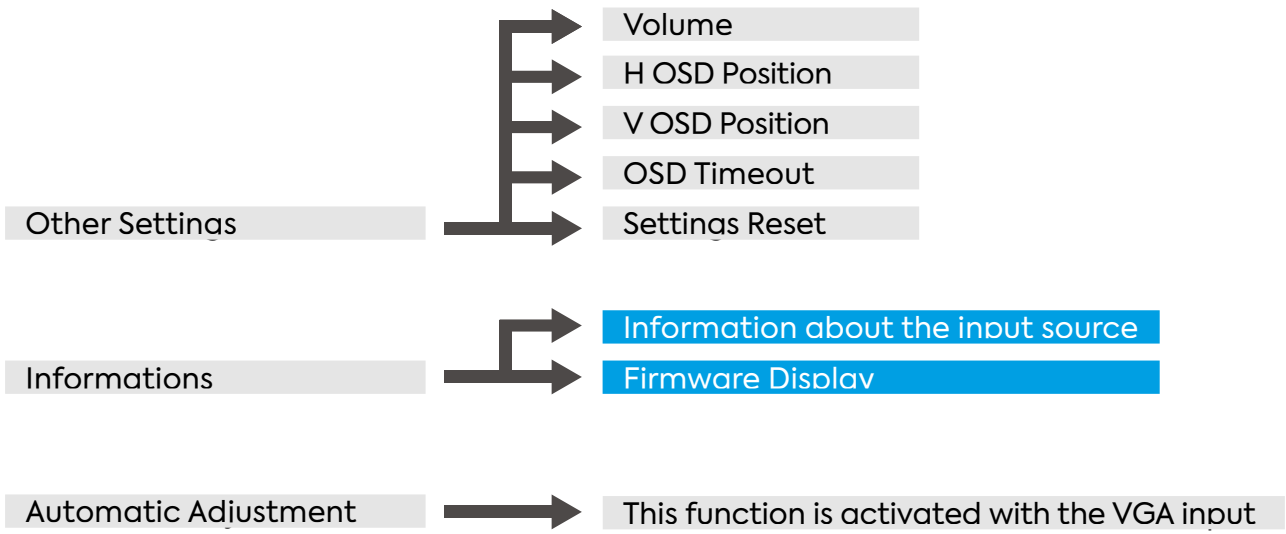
Volume

H OSD Position

V OSD Position

OSD Timeout

Other Settings

Settings Reset

Information about the input source

Informations

Firmware Display

Automatic Adjustment

This function is activated with the VGA input